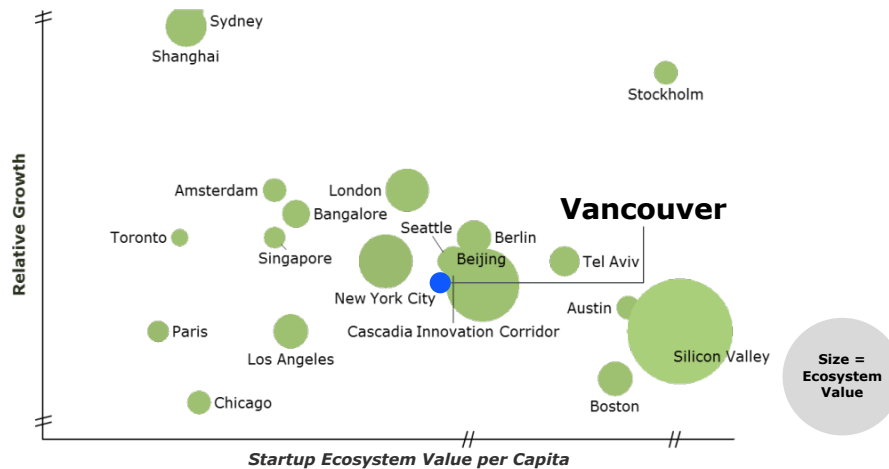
Sydney
Shanghai
Stockholm
Relative Growth
Amsterdam
London
Bangalore
Vancouver
Seattle
Berlin
Toronto
Singapore
Beijing
Tel Aviv
New York City
Austin
Paris
Cascadia Innovation Corridor
Los Angeles
Silicon Valley
Size = Ecosystem Value
Chicago
Boston
Startup Ecosystem Value per Capita